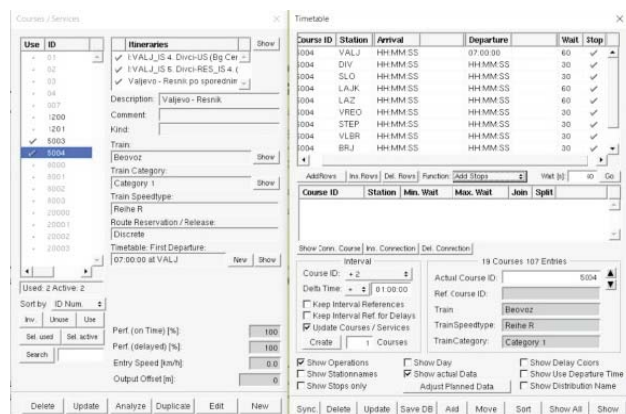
Courses / Services

| Use | ID |
|---|---|
| | 01 |
| | 02 |
| | 03 |
| | 04 |
| | 007 |
| | 1200 |
| | 1201 |
| ✓ | 5003 |
| ✓ | 5004 |
| | 8000 |
| | 8001 |
| | 8002 |
| | 8003 |
| | 20000 |
| | 20001 |
| | 20002 |
| | 20003 |

Itineraries
Show
✓ I-VALJ_IS 4. Divci-US (Bg Cer
✓ I-VALJ_IS 5. Divci-RES_IS 4. (
✓ Valjevo - Resnik po sporednim

Description: Valjevo - Resnik
Comment:
Kind:
Train:
Beovoz
Show
Train Category:
Category 1
Show
Train Speedtype:
Reihe R
Route Reservation / Release:
Discrete
Timetable: First Departure:
07:00:00 at VALJ
New
Show

Used: 2 Active: 2
Sort by ID Num.
Inv. Unuse Use
Sel. used Sel. active
Search

Perf. (on Time) [%]: 100
Perf. (delayed) [%]: 100
Entry Speed [km/h]: 0.0
Output Offset [m]: 0

Delete Update Analyze Duplicate Edit New

Timetable

| Course ID | Station | Arrival | Departure | Wait | Stop |
|---|---|---|---|---|---|
| 5004 | VALJ | HH:MM:SS | 07:00:00 | 60 | ✓ |
| 5004 | DIV | HH:MM:SS | HH:MM:SS | 30 | ✓ |
| 5004 | SLO | HH:MM:SS | HH:MM:SS | 30 | ✓ |
| 5004 | LAJK | HH:MM:SS | HH:MM:SS | 60 | ✓ |
| 5004 | LAZ | HH:MM:SS | HH:MM:SS | 60 | ✓ |
| 5004 | VREO | HH:MM:SS | HH:MM:SS | 30 | ✓ |
| 5004 | STEP | HH:MM:SS | HH:MM:SS | 30 | ✓ |
| 5004 | VLBR | HH:MM:SS | HH:MM:SS | 30 | ✓ |
| 5004 | BRJ | HH:MM:SS | HH:MM:SS | 30 | ✓ |

AddRows Ins. Rows Del. Rows Function: Add Stops Wait [s]: 60 Go

| Course ID | Station | Min. Wait | Max. Wait | Join | Split |
|---|---|---|---|---|---|

Show Conn. Course Ins. Connection Del. Connection

Interval
Course ID: + 2
Delta Time: + 01:00:00
Keep Interval References
Keep Interval Ref. for Delays
Update Courses / Services
Create 1 Courses

19 Courses 107 Entries
Actual Course ID: 5004
Ref. Course ID:
Train Beovoz
TrainSpeedtype Reihe R
TrainCategory Category 1

Show Operations
Show Stationnames
Show Stops only
Show Day
Show actual Data
Adjust Planned Data
Show Delay Coors
Show Use Departure Time
Show Distribution Name

Sync Delete Update Save DB Add Move Sort Show All Show